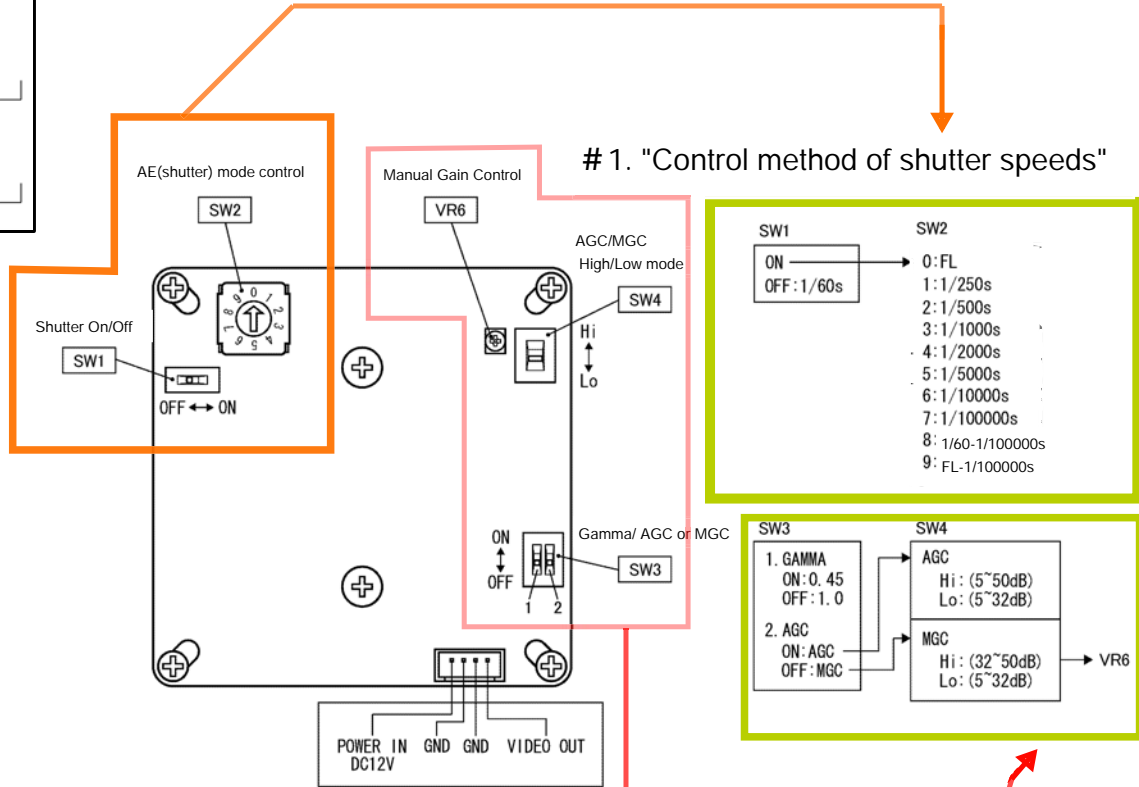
AE(shutter) mode control

SW2

0 1 2 3 4 5 6 7 8 9

Shutter On/Off

SW1

OFF ↔ ON

Manual Gain Control

VR6

AGC/MGC
High/Low mode

SW4

Hi
Lo

ON
OFF

1 2

Gamma/ AGC or MGC

SW3

POWER IN
DC12V

GND GND VIDEO OUT

# 1. "Control method of shutter speeds"

SW1
ON
OFF:1/60s

SW2
0:FL
1:1/250s
2:1/500s
3:1/1000s
4:1/2000s
5:1/5000s
6:1/10000s
7:1/100000s
8: 1/60-1/100000s
9: FL-1/100000s

SW3
1. GAMMA
ON:0.45
OFF:1.0

2. AGC
ON:AGC
OFF:MGC

SW4
AGC
Hi:(5~50dB)
Lo:(5~32dB)

MGC
Hi:(32~50dB)
Lo:(5~32dB)

VR6